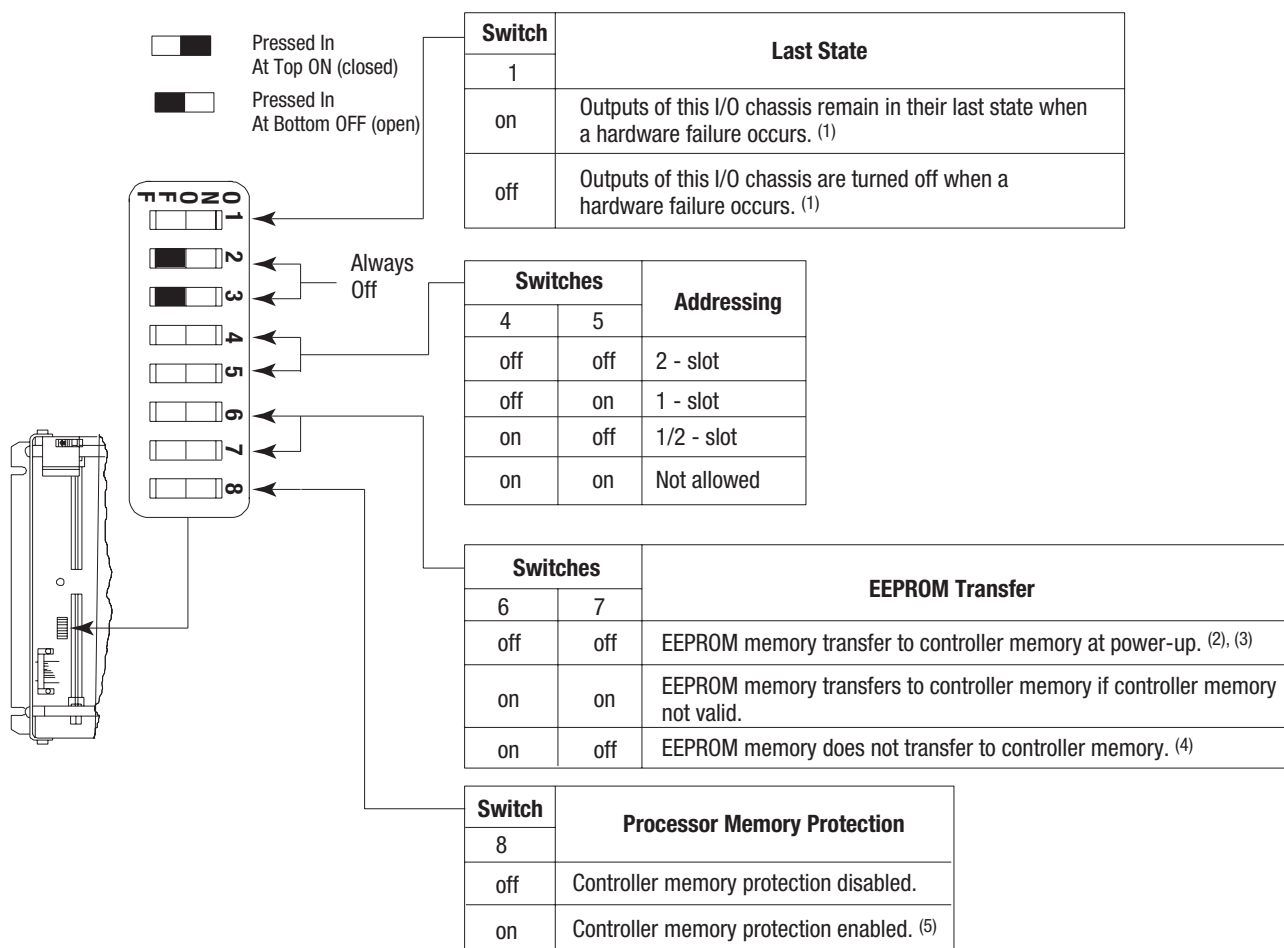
Pressed In
At Top ON (closed)

Pressed In
At Bottom OFF (open)

OFF ON

1
2
3
4
5
6
7
8

Always Off

| Switch 1 | Last State |
|---|---|
| on | Outputs of this I/O chassis remain in their last state when a hardware failure occurs. (1) |
| off | Outputs of this I/O chassis are turned off when a hardware failure occurs. (1) |

| Switches 4 | 5 | Addressing |
|---|---|---|
| off | off | 2 - slot |
| off | on | 1 - slot |
| on | off | 1/2 - slot |
| on | on | Not allowed |

| Switches 6 | 7 | EEPROM Transfer |
|---|---|---|
| off | off | EEPROM memory transfer to controller memory at power-up. (2), (3) |
| on | on | EEPROM memory transfers to controller memory if controller memory not valid. |
| on | off | EEPROM memory does not transfer to controller memory. (4) |

| Switch 8 | Processor Memory Protection |
|---|---|
| off | Controller memory protection disabled. |
| on | Controller memory protection enabled. (5) |